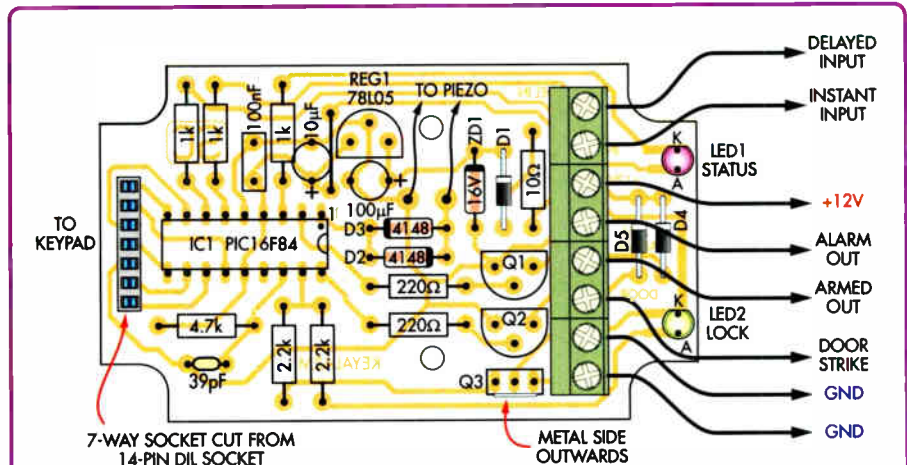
DELAYED INPUT

INSTANT INPUT

LED1 STATUS

+12V

ALARM OUT

ARMED OUT

LED2 LOCK

DOOR STRIKE

GND

GND

TO KEYPAD

REG1 78L05

TO PIEZO

1k

1k

100nF

1k

10µF

ZD1

D1

16V

10Ω

100µF

1

IC1 PIC16F84

D3

4148

D2

4148

Q1

220Ω

D5

D4

K

A

K

A

4.7k

220Ω

Q2

39pF

2.2k

2.2k

KEYALARM

Q3

7-WAY SOCKET CUT FROM 14-PIN DIL SOCKET

METAL SIDE OUTWARDS